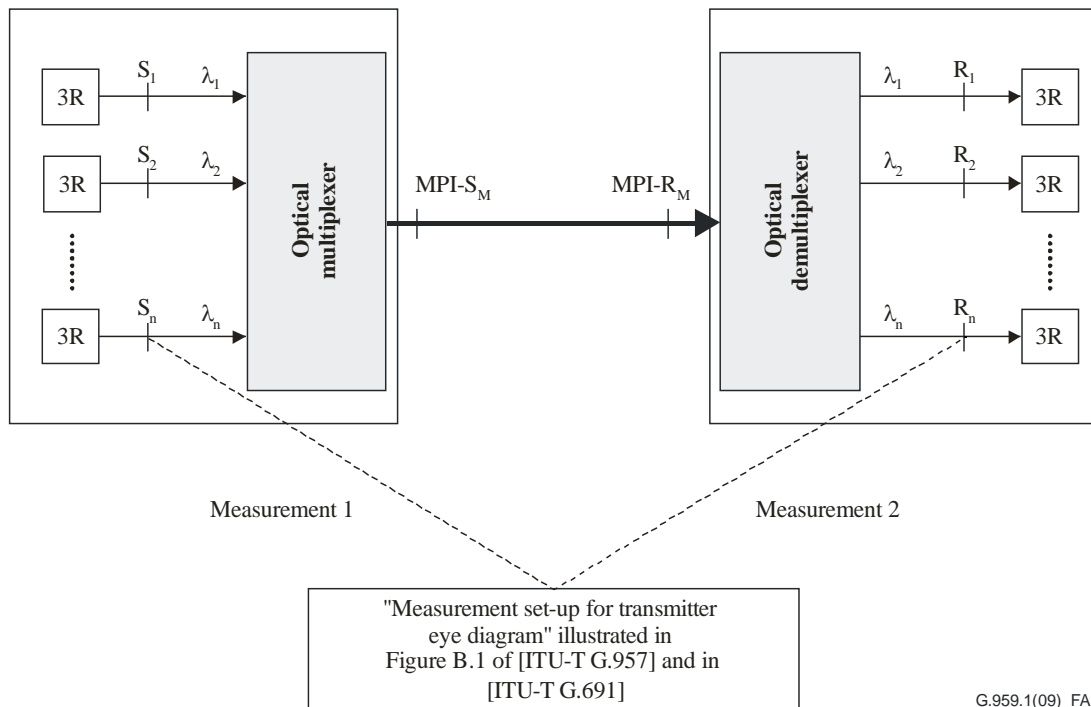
3R $S_1$ $\lambda_1$
3R $S_2$ $\lambda_2$
......
3R $S_n$ $\lambda_n$

Optical multiplexer

MPI-$S_M$

MPI-$R_M$

Optical demultiplexer

$\lambda_1$ $R_1$ 3R
$\lambda_2$ $R_2$ 3R
......
$\lambda_n$ $R_n$ 3R

Measurement 1

Measurement 2

"Measurement set-up for transmitter eye diagram" illustrated in Figure B.1 of [ITU-T G.957] and in [ITU-T G.691]

G.959.1(09)_FA